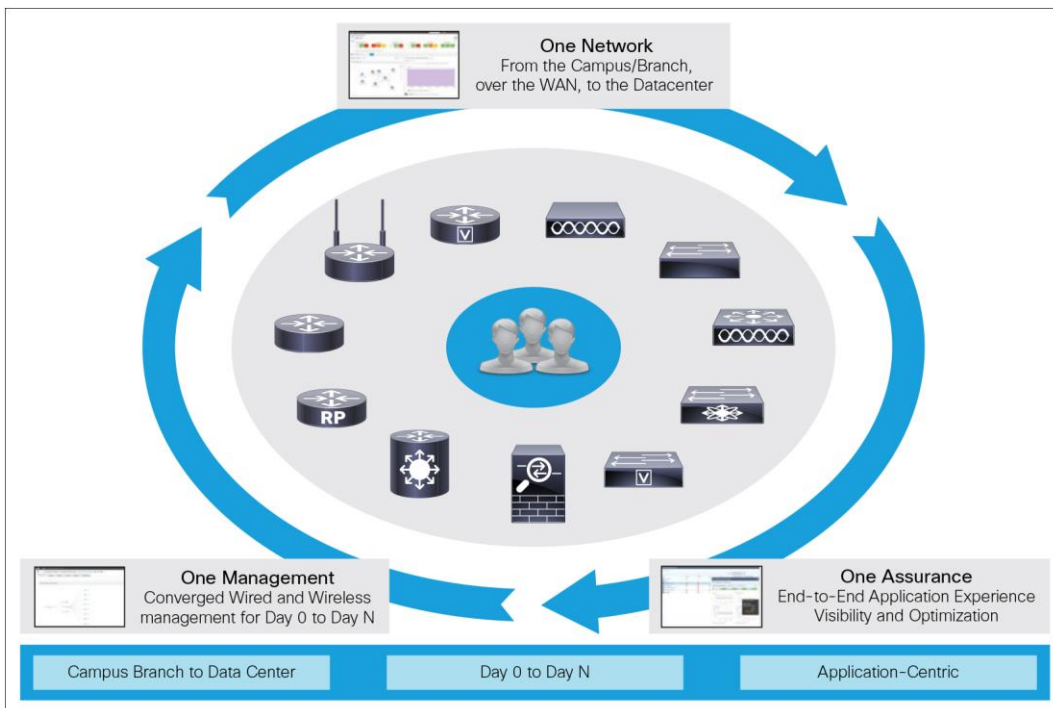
One Network
From the Campus/Branch, over the WAN, to the Datacenter

V

RP

V

One Management
Converged Wired and Wireless management for Day 0 to Day N

One Assurance
End-to-End Application Experience Visibility and Optimization

Campus Branch to Data Center

Day 0 to Day N

Application-Centric